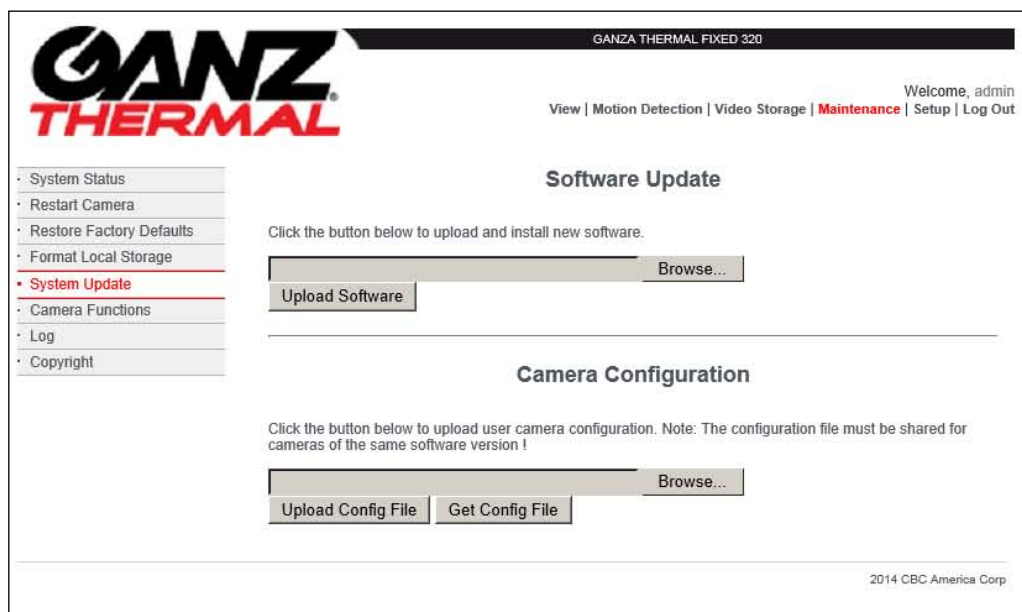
GANZ THERMAL

GANZA THERMAL FIXED 320

Welcome, admin

View | Motion Detection | Video Storage | Maintenance | Setup | Log Out

System Status
Restart Camera
Restore Factory Defaults
Format Local Storage
System Update
Camera Functions
Log
Copyright

Software Update

Click the button below to upload and install new software.

Browse...

Upload Software

Camera Configuration

Click the button below to upload user camera configuration. Note: The configuration file must be shared for cameras of the same software version !

Browse...

Upload Config File
Get Config File

2014 CBC America Corp